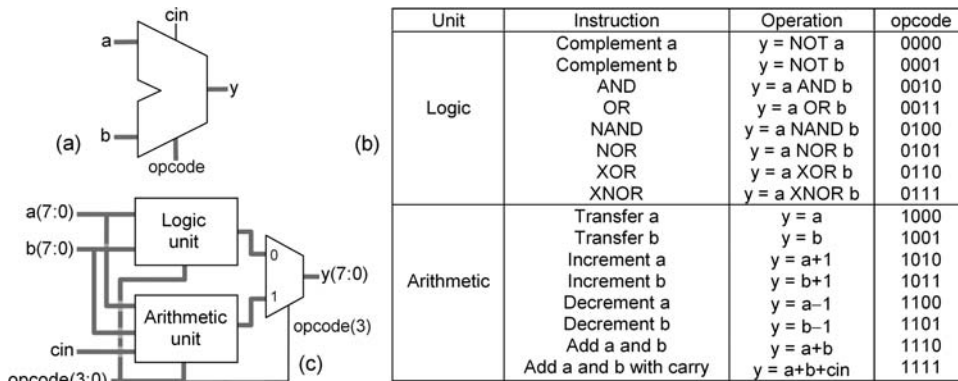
cin

a

y

b

(a)

opcode

a(7:0)

Logic unit

b(7:0)

0

y(7:0)

1

Arithmetic unit

opcode(3)

cin

(c)

opcode(3:0)

(b)

| Unit | Instruction | Operation | opcode |
|---|---|---|---|
| Logic | Complement a | y = NOT a | 0000 |
| | Complement b | y = NOT b | 0001 |
| | AND | y = a AND b | 0010 |
| | OR | y = a OR b | 0011 |
| | NAND | y = a NAND b | 0100 |
| | NOR | y = a NOR b | 0101 |
| | XOR | y = a XOR b | 0110 |
| | XNOR | y = a XNOR b | 0111 |
| Arithmetic | Transfer a | y = a | 1000 |
| | Transfer b | y = b | 1001 |
| | Increment a | y = a+1 | 1010 |
| | Increment b | y = b+1 | 1011 |
| | Decrement a | y = a−1 | 1100 |
| | Decrement b | y = b−1 | 1101 |
| | Add a and b | y = a+b | 1110 |
| | Add a and b with carry | y = a+b+cin | 1111 |